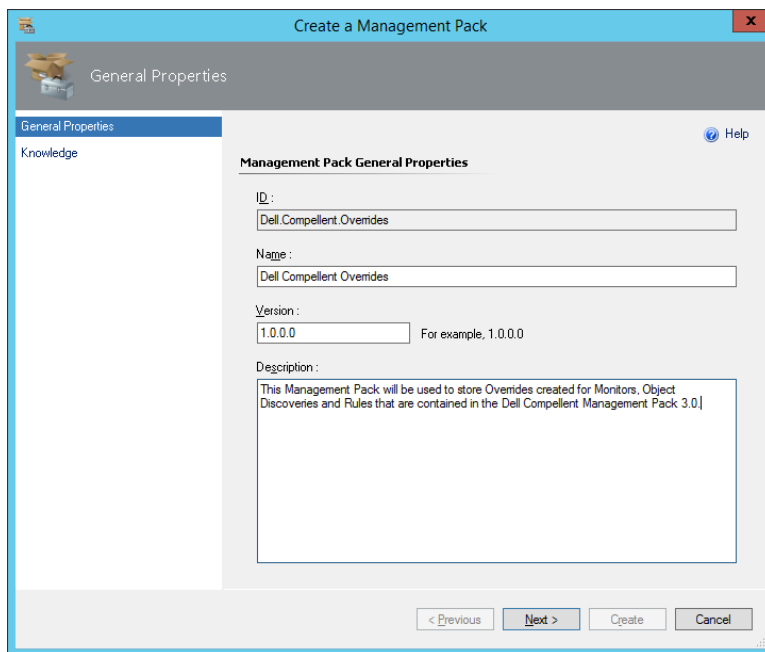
Create a Management Pack

General Properties

General Properties

Knowledge

Help

Management Pack General Properties

ID :

Dell.Compellent.Overrides

Name :

Dell Compellent Overrides

Version :

1.0.0.0

For example, 1.0.0.0

Description :

This Management Pack will be used to store Overrides created for Monitors, Object Discoveries and Rules that are contained in the Dell Compellent Management Pack 3.0.

< Previous

Next >

Create

Cancel